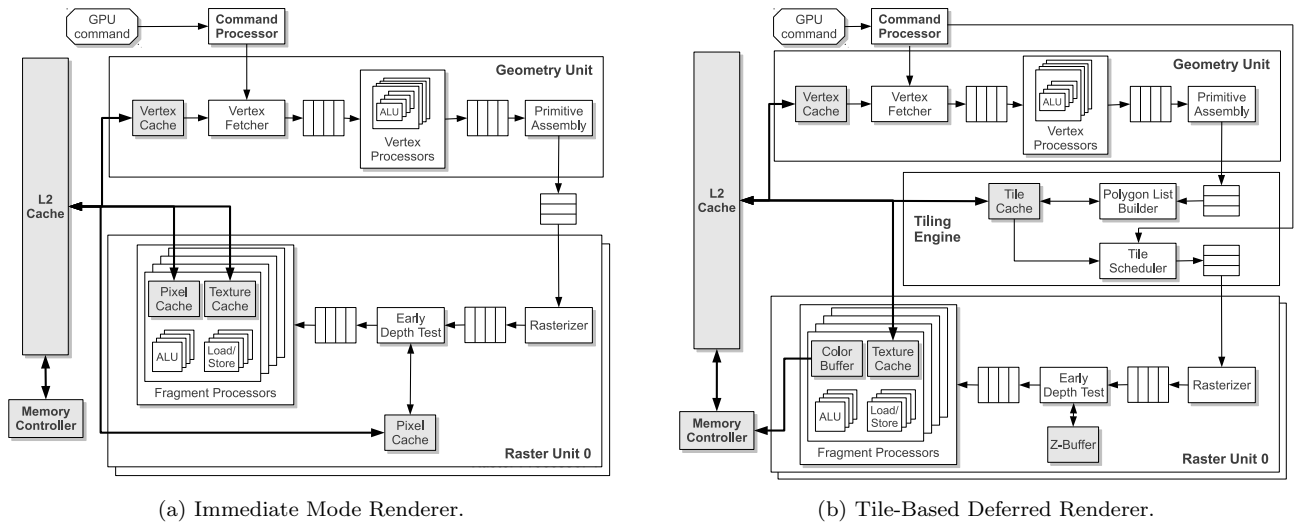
GPU command

Command Processor

Geometry Unit

L2 Cache

Vertex Cache

Vertex Fetcher

ALU

Vertex Processors

Primitive Assembly

Pixel Cache

Texture Cache

ALU

Load/ Store

Fragment Processors

Early Depth Test

Rasterizer

Memory Controller

Pixel Cache

Raster Unit 0

(a) Immediate Mode Renderer.

GPU command

Command Processor

Geometry Unit

L2 Cache

Vertex Cache

Vertex Fetcher

ALU

Vertex Processors

Primitive Assembly

Tile Cache

Polygon List Builder

Tiling Engine

Tile Scheduler

Color Buffer

Texture Cache

ALU

Load/ Store

Fragment Processors

Early Depth Test

Rasterizer

Memory Controller

Z-Buffer

Raster Unit 0

(b) Tile-Based Deferred Renderer.